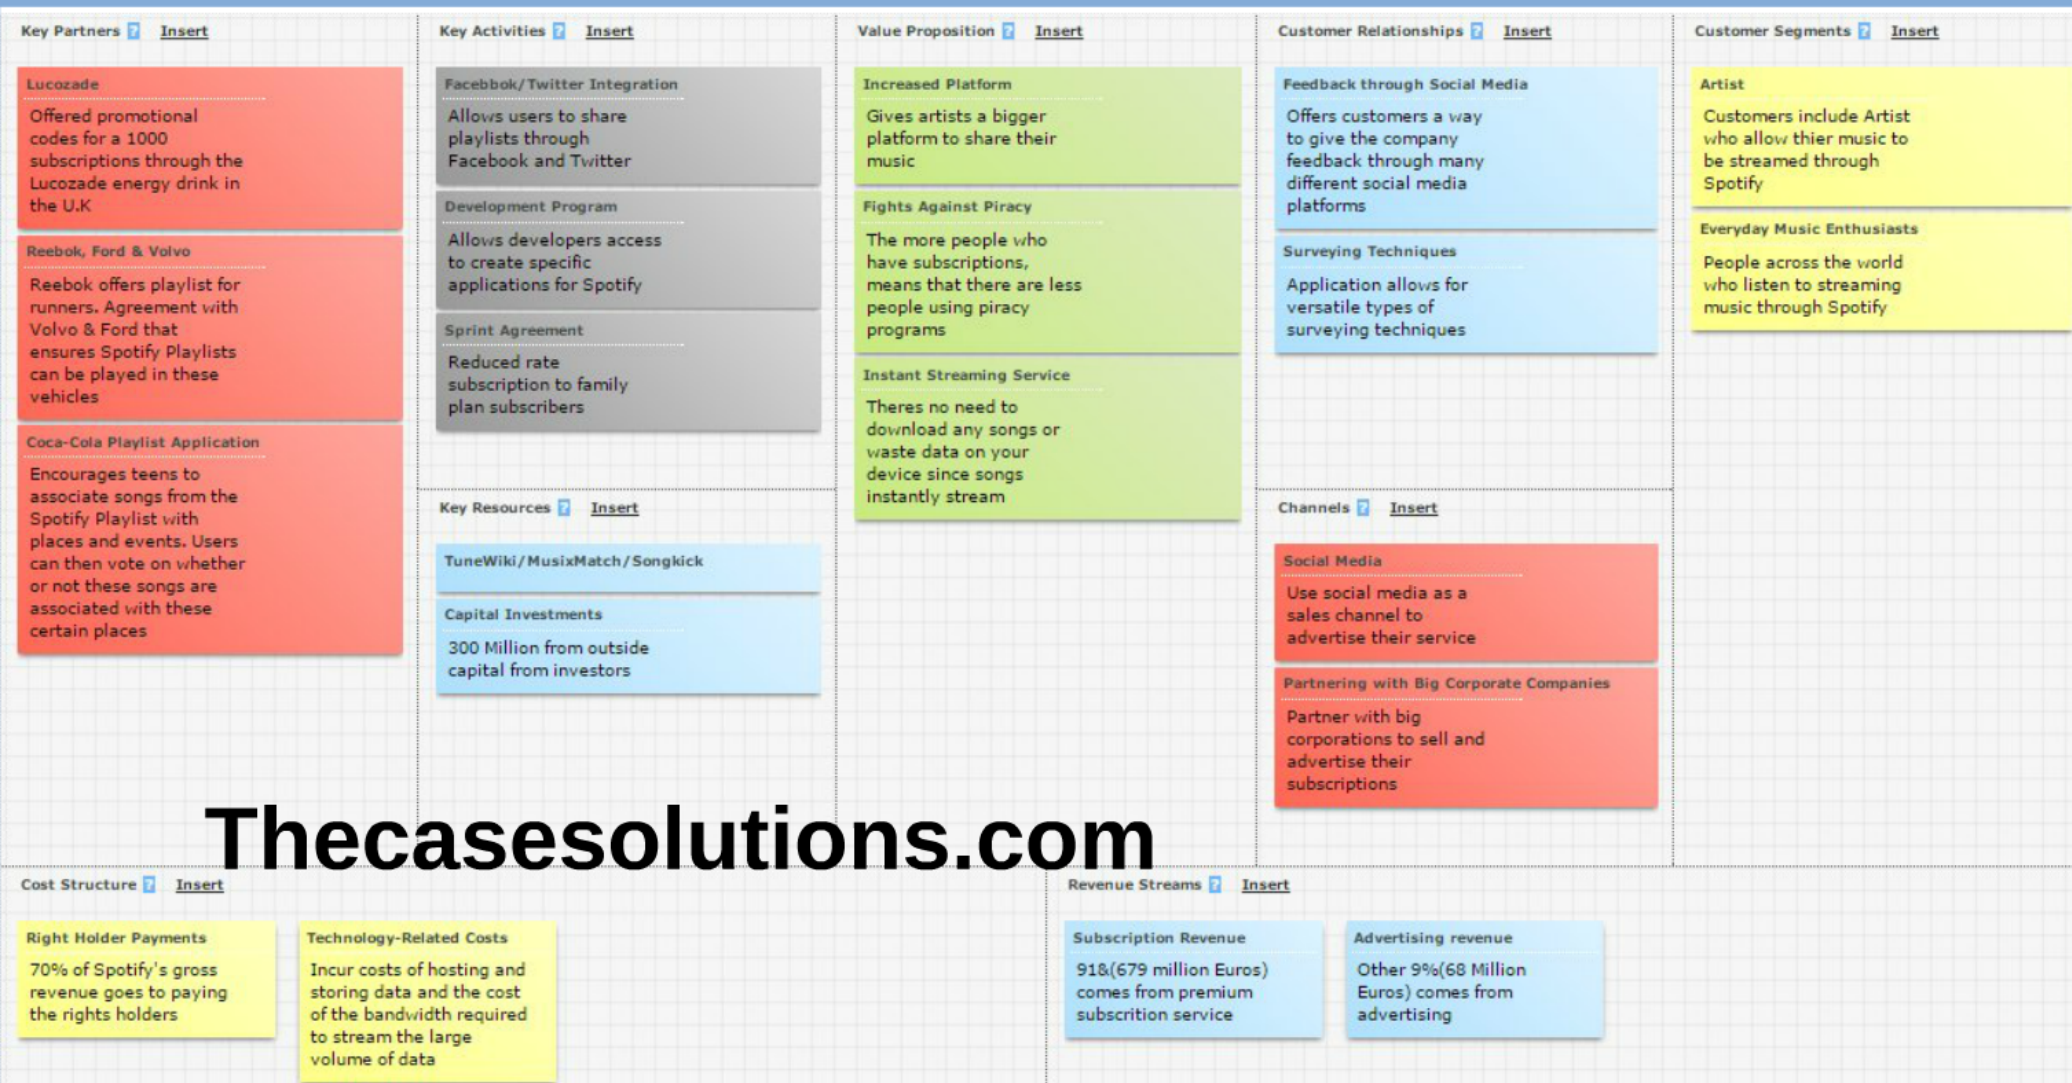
Key Partners ? Insert

Lucozade

Offered promotional codes for a 1000 subscriptions through the Lucozade energy drink in the U.K

Reebok, Ford & Volvo

Reebok offers playlist for runners. Agreement with Volvo & Ford that ensures Spotify Playlists can be played in these vehicles

Coca-Cola Playlist Application

Encourages teens to associate songs from the Spotify Playlist with places and events. Users can then vote on whether or not these songs are associated with these certain places

Key Activities ? Insert

Facebook/Twitter Integration

Allows users to share playlists through Facebook and Twitter

Development Program

Allows developers access to create specific applications for Spotify

Sprint Agreement

Reduced rate subscription to family plan subscribers

Key Resources ? Insert

TuneWiki/MusixMatch/Songkick

Capital Investments

300 Million from outside capital from investors

Value Proposition ? Insert

Increased Platform

Gives artists a bigger platform to share their music

Fights Against Piracy

The more people who have subscriptions, means that there are less people using piracy programs

Instant Streaming Service

Theres no need to download any songs or waste data on your device since songs instantly stream

Customer Relationships ? Insert

Feedback through Social Media

Offers customers a way to give the company feedback through many different social media platforms

Surveying Techniques

Application allows for versatile types of surveying techniques

Channels ? Insert

Social Media

Use social media as a sales channel to advertise their service

Partnering with Big Corporate Companies

Partner with big corporations to sell and advertise their subscriptions

Customer Segments ? Insert

Artist

Customers include Artist who allow thier music to be streamed through Spotify

Everyday Music Enthusiasts

People across the world who listen to streaming music through Spotify

Thecasesolutions.com

Cost Structure ? Insert

Right Holder Payments

70% of Spotify's gross revenue goes to paying the rights holders

Technology-Related Costs

Incur costs of hosting and storing data and the cost of the bandwidth required to stream the large volume of data

Revenue Streams ? Insert

Subscription Revenue

91&(679 million Euros) comes from premium subscrition service

Advertising revenue

Other 9%(68 Million Euros) comes from advertising